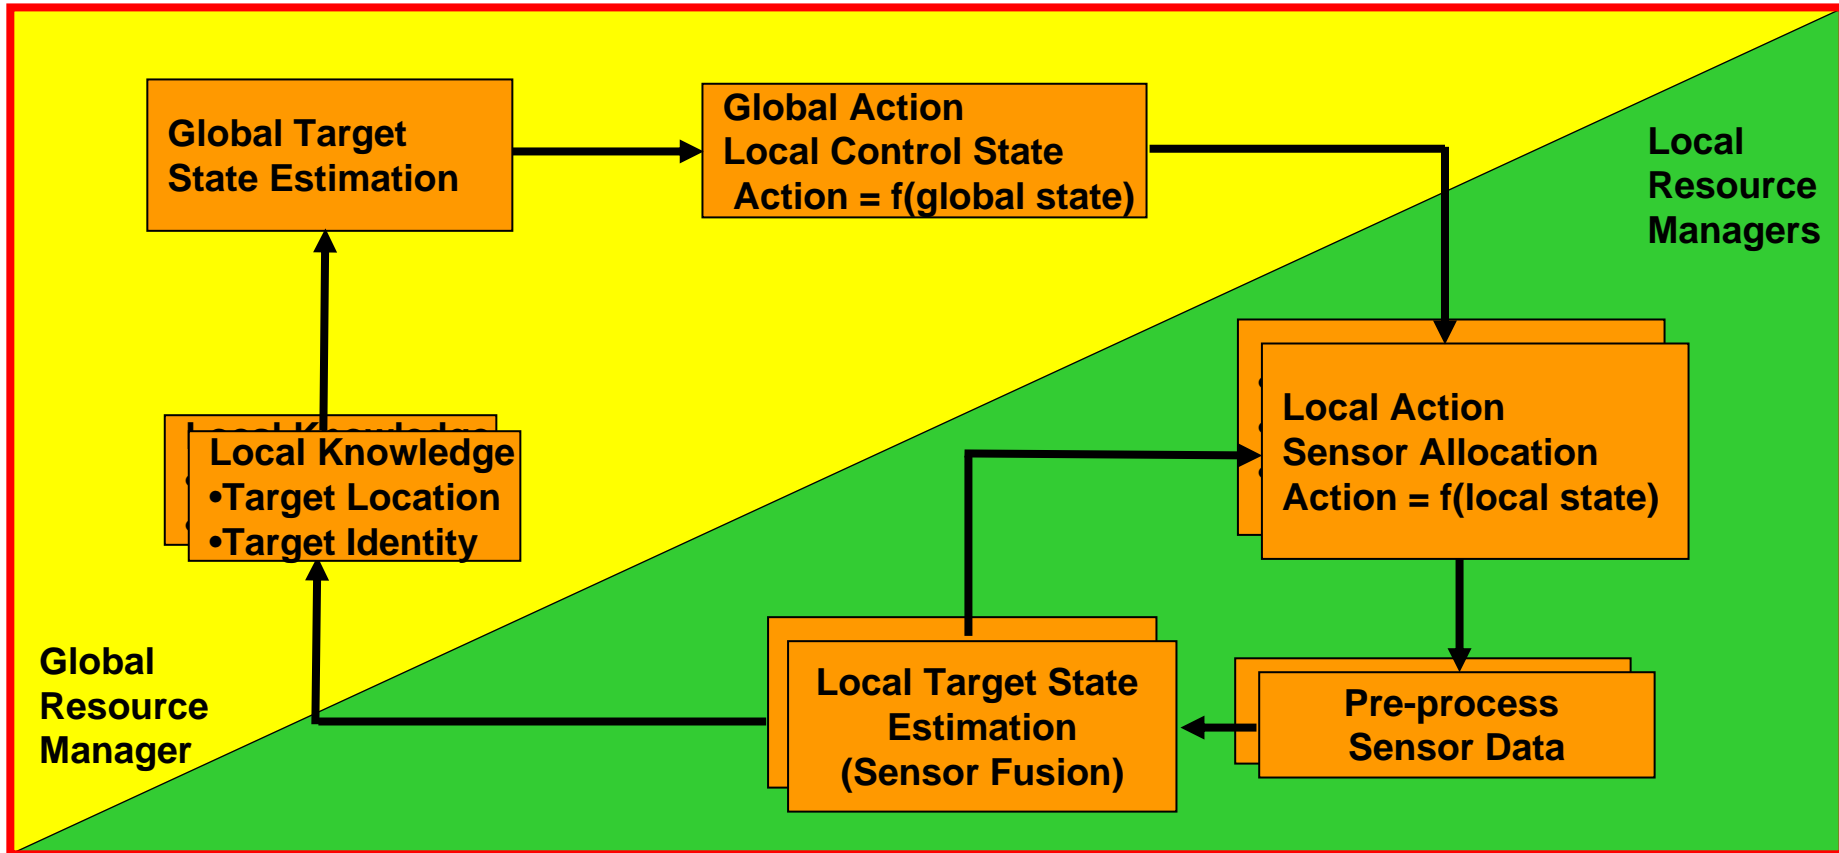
Global Target State Estimation

Global Action
Local Control State
Action = f(global state)

Local Resource Managers

Local Knowledge
•Target Location
•Target Identity

Local Action
Sensor Allocation
Action = f(local state)

Global Resource Manager

Local Target State Estimation
(Sensor Fusion)

Pre-process Sensor Data